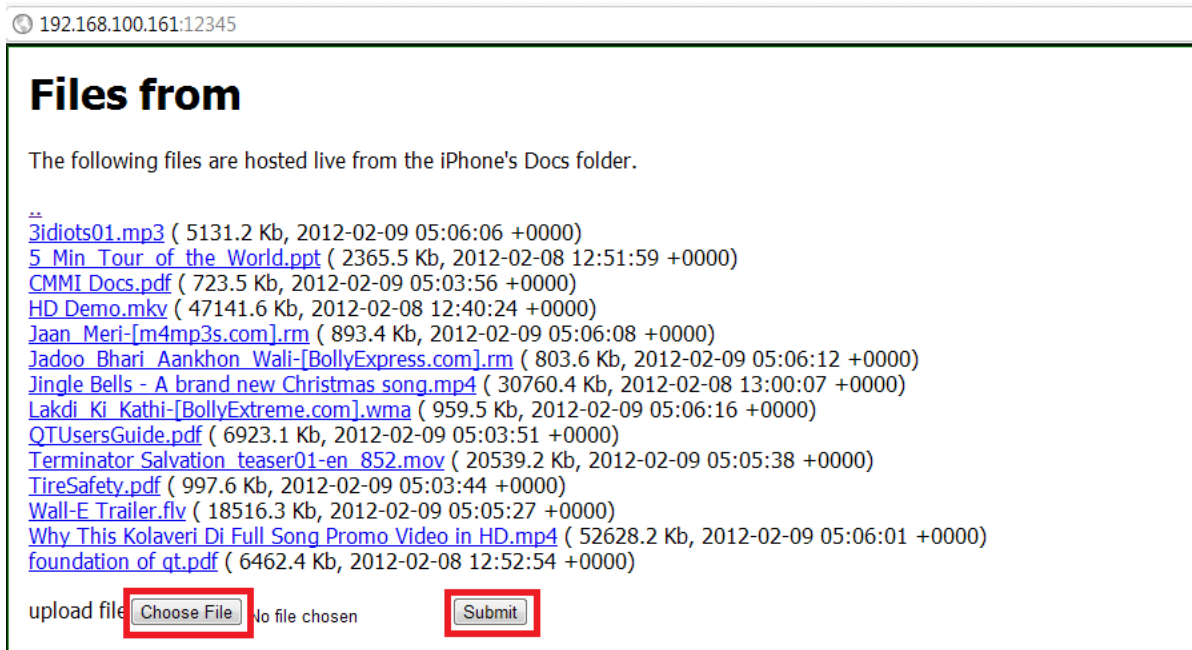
192.168.100.161:12345

# Files from

The following files are hosted live from the iPhone's Docs folder.

..
3idiots01.mp3 ( 5131.2 Kb, 2012-02-09 05:06:06 +0000)
5_Min_Tour_of_the_World.ppt ( 2365.5 Kb, 2012-02-08 12:51:59 +0000)
CMMI Docs.pdf ( 723.5 Kb, 2012-02-09 05:03:56 +0000)
HD Demo.mkv ( 47141.6 Kb, 2012-02-08 12:40:24 +0000)
Jaan_Meri-[m4mp3s.com].rm ( 893.4 Kb, 2012-02-09 05:06:08 +0000)
Jadoo_Bhari_Aankhon_Wali-[BollyExpress.com].rm ( 803.6 Kb, 2012-02-09 05:06:12 +0000)
Jingle Bells - A brand new Christmas song.mp4 ( 30760.4 Kb, 2012-02-08 13:00:07 +0000)
Lakdi_Ki_Kathi-[BollyExtreme.com].wma ( 959.5 Kb, 2012-02-09 05:06:16 +0000)
QTUsersGuide.pdf ( 6923.1 Kb, 2012-02-09 05:03:51 +0000)
Terminator Salvation_teaser01-en_852.mov ( 20539.2 Kb, 2012-02-09 05:05:38 +0000)
TireSafety.pdf ( 997.6 Kb, 2012-02-09 05:03:44 +0000)
Wall-E Trailer.flv ( 18516.3 Kb, 2012-02-09 05:05:27 +0000)
Why This Kolaveri Di Full Song Promo Video in HD.mp4 ( 52628.2 Kb, 2012-02-09 05:06:01 +0000)
foundation of qt.pdf ( 6462.4 Kb, 2012-02-08 12:52:54 +0000)

upload file Choose File No file chosen Submit